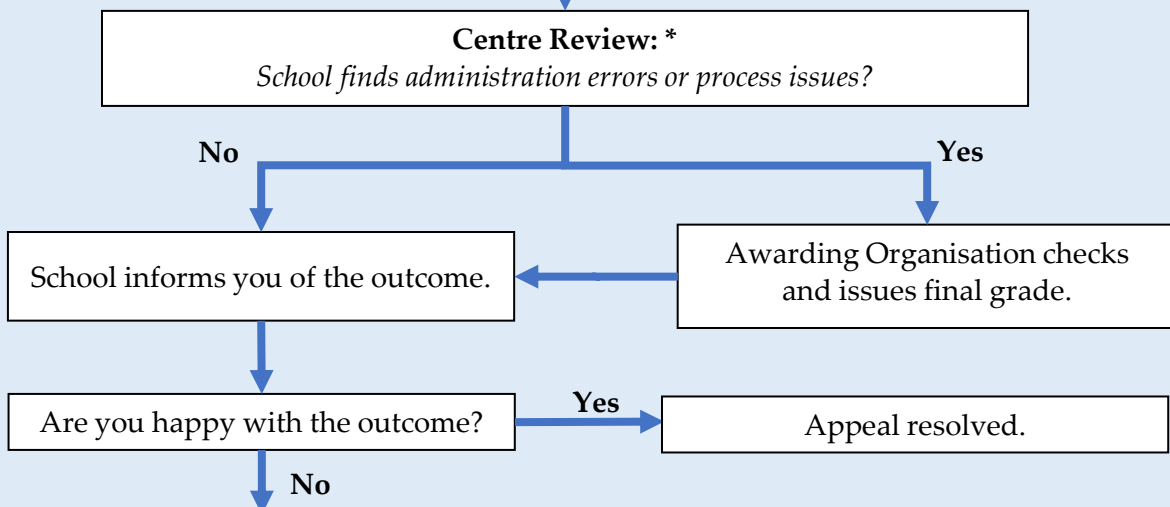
**Centre Review: ***
*School finds administration errors or process issues?*

No

Yes

School informs you of the outcome.

Awarding Organisation checks and issues final grade.

Are you happy with the outcome?

Yes

Appeal resolved.

No